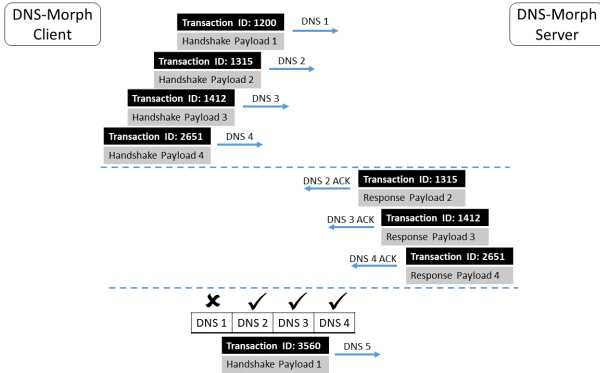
DNS-Morph Client

DNS-Morph Server

Transaction ID: 1200
Handshake Payload 1
DNS 1

Transaction ID: 1315
Handshake Payload 2
DNS 2

Transaction ID: 1412
Handshake Payload 3
DNS 3

Transaction ID: 2651
Handshake Payload 4
DNS 4

DNS 2 ACK
Transaction ID: 1315
Response Payload 2

DNS 3 ACK
Transaction ID: 1412
Response Payload 3

DNS 4 ACK
Transaction ID: 2651
Response Payload 4

✗ ✓ ✓ ✓

| DNS 1 | DNS 2 | DNS 3 | DNS 4 |
|---|---|---|---|

Transaction ID: 3560
Handshake Payload 1
DNS 5